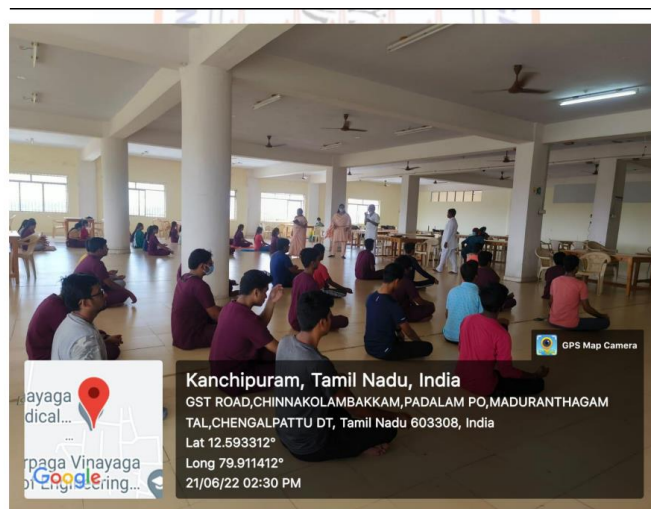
GPS Map Camera

Kanchipuram, Tamil Nadu, India
GST ROAD,CHINNAKOLAMBAKKAM,PADALAM PO,MADURANTHAGAM TAL,CHENGALPATTU DT, Tamil Nadu 603308, India
Lat 12.593312°
Long 79.911412°
21/06/22 02:30 PM

ayaga
dical...
rpaga Vinayaga
Engineering...
Google